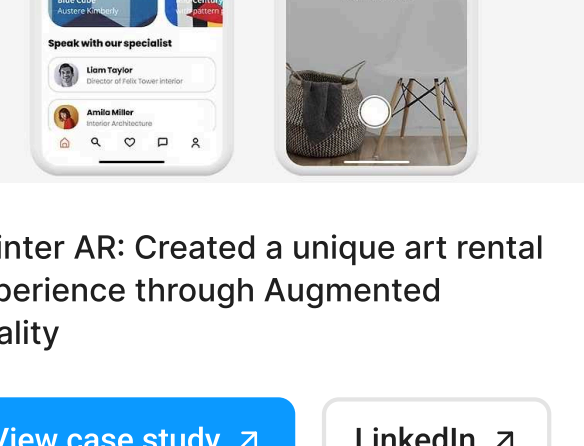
Blue Cube
Austere Kimberly
Century
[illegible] pattern

Speak with our specialist

Liam Taylor
Director of Felix Tower interior

Amila Miller
Interior Architecture

inter AR: Created a unique art rental perience through Augmented ality

View case study ↗

LinkedIn ↗